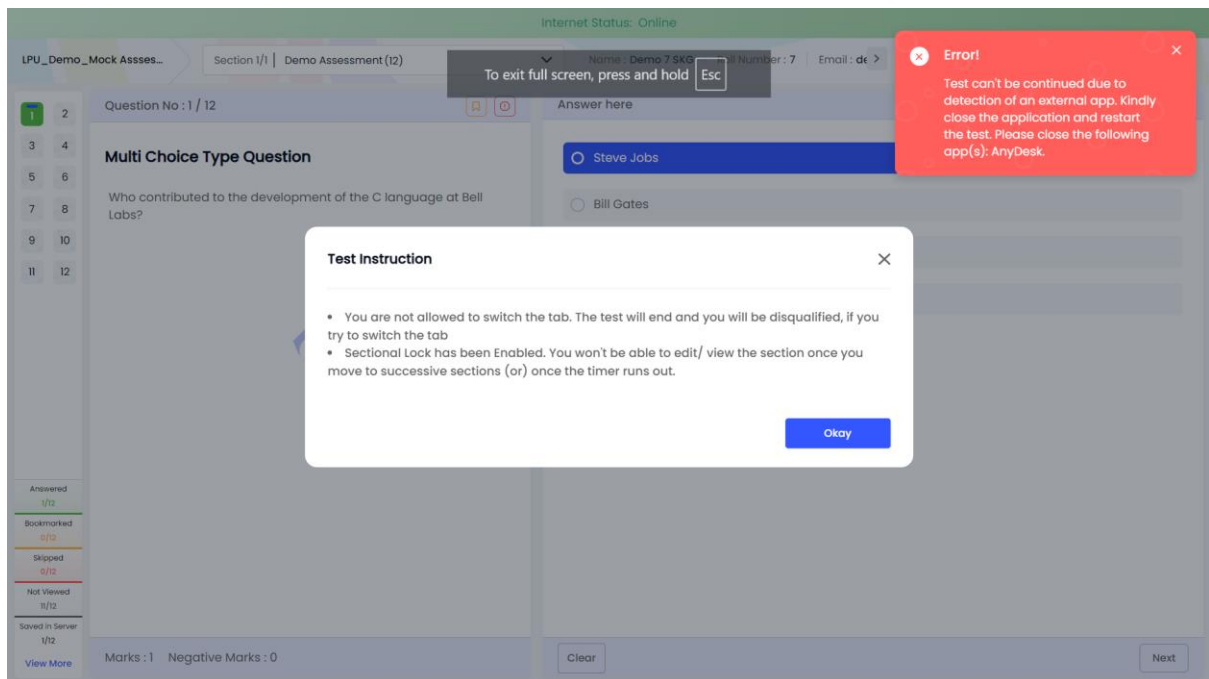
Internet Status: Online

LPU_Demo_Mock Assses...

Section 1/1 | Demo Assessment (12)

To exit full screen, press and hold Esc

Name : Demo 7 SKG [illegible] Number : 7 | Email : de >

Error!

Test can't be continued due to detection of an external app. Kindly close the application and restart the test. Please close the following app(s): AnyDesk.

1 2
3 4
5 6
7 8
9 10
11 12

Question No : 1 / 12

Multi Choice Type Question

Who contributed to the development of the C language at Bell Labs?

Answer here

Steve Jobs

Bill Gates

Test Instruction

• You are not allowed to switch the tab. The test will end and you will be disqualified, if you try to switch the tab
• Sectional Lock has been Enabled. You won't be able to edit/ view the section once you move to successive sections (or) once the timer runs out.

Okay

Answered
1/12
Bookmarked
0/12
Skipped
0/12
Not Viewed
11/12
Saved in Server
1/12
View More

Marks : 1 Negative Marks : 0

Clear

Next